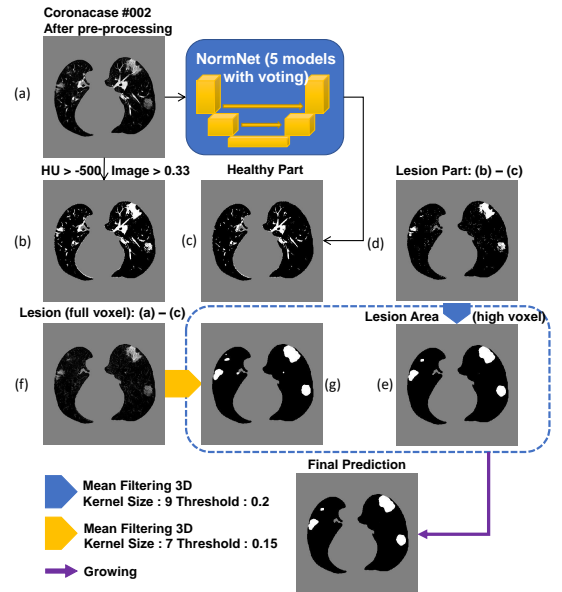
Coronacase #002
After pre-processing

(a)

NormNet (5 models with voting)

HU > -500 | Image > 0.33

Healthy Part

Lesion Part: (b) – (c)

(b)

(c)

(d)

Lesion (full voxel): (a) – (c)

Lesion Area (high voxel)

(f)

(g)

(e)

Final Prediction

Mean Filtering 3D
Kernel Size : 9 Threshold : 0.2

Mean Filtering 3D
Kernel Size : 7 Threshold : 0.15

Growing